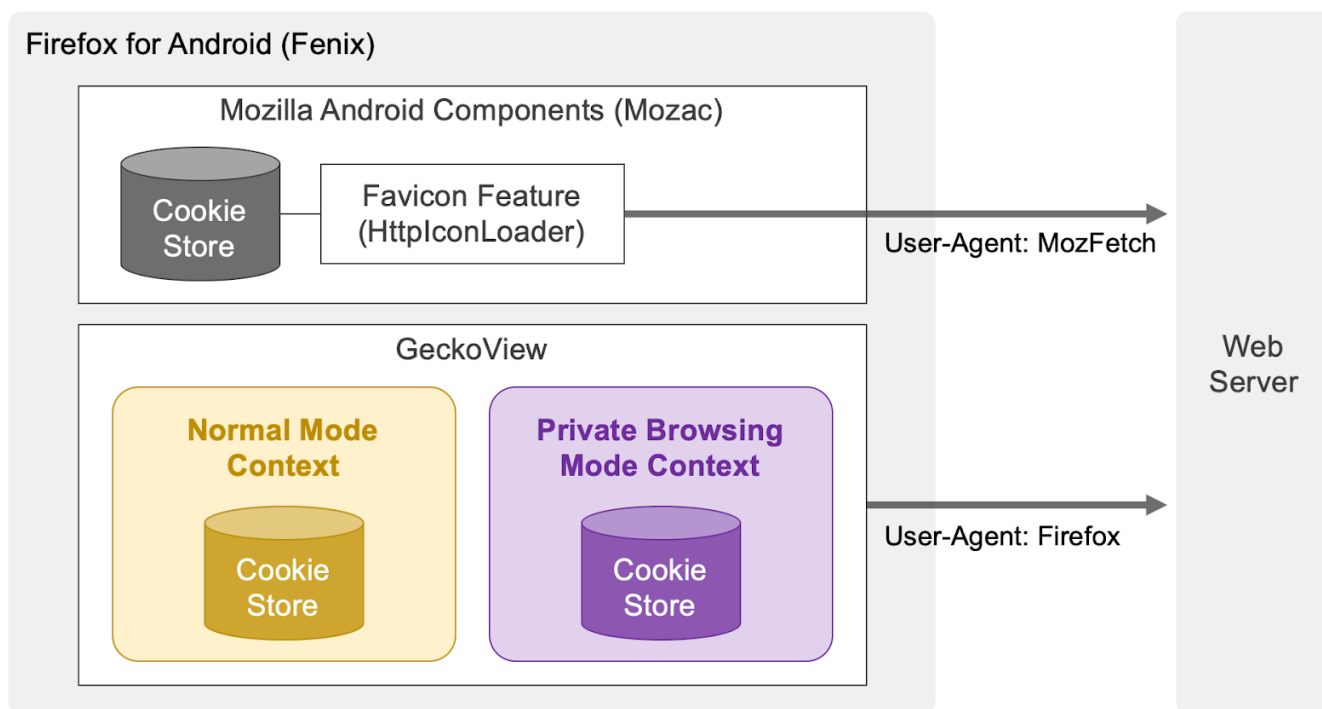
Firefox for Android (Fenix)

Mozilla Android Components (Mozac)

Cookie Store

Favicon Feature (HttpIconLoader)

User-Agent: MozFetch

GeckoView

Normal Mode Context

Cookie Store

Private Browsing Mode Context

Cookie Store

User-Agent: Firefox

Web Server